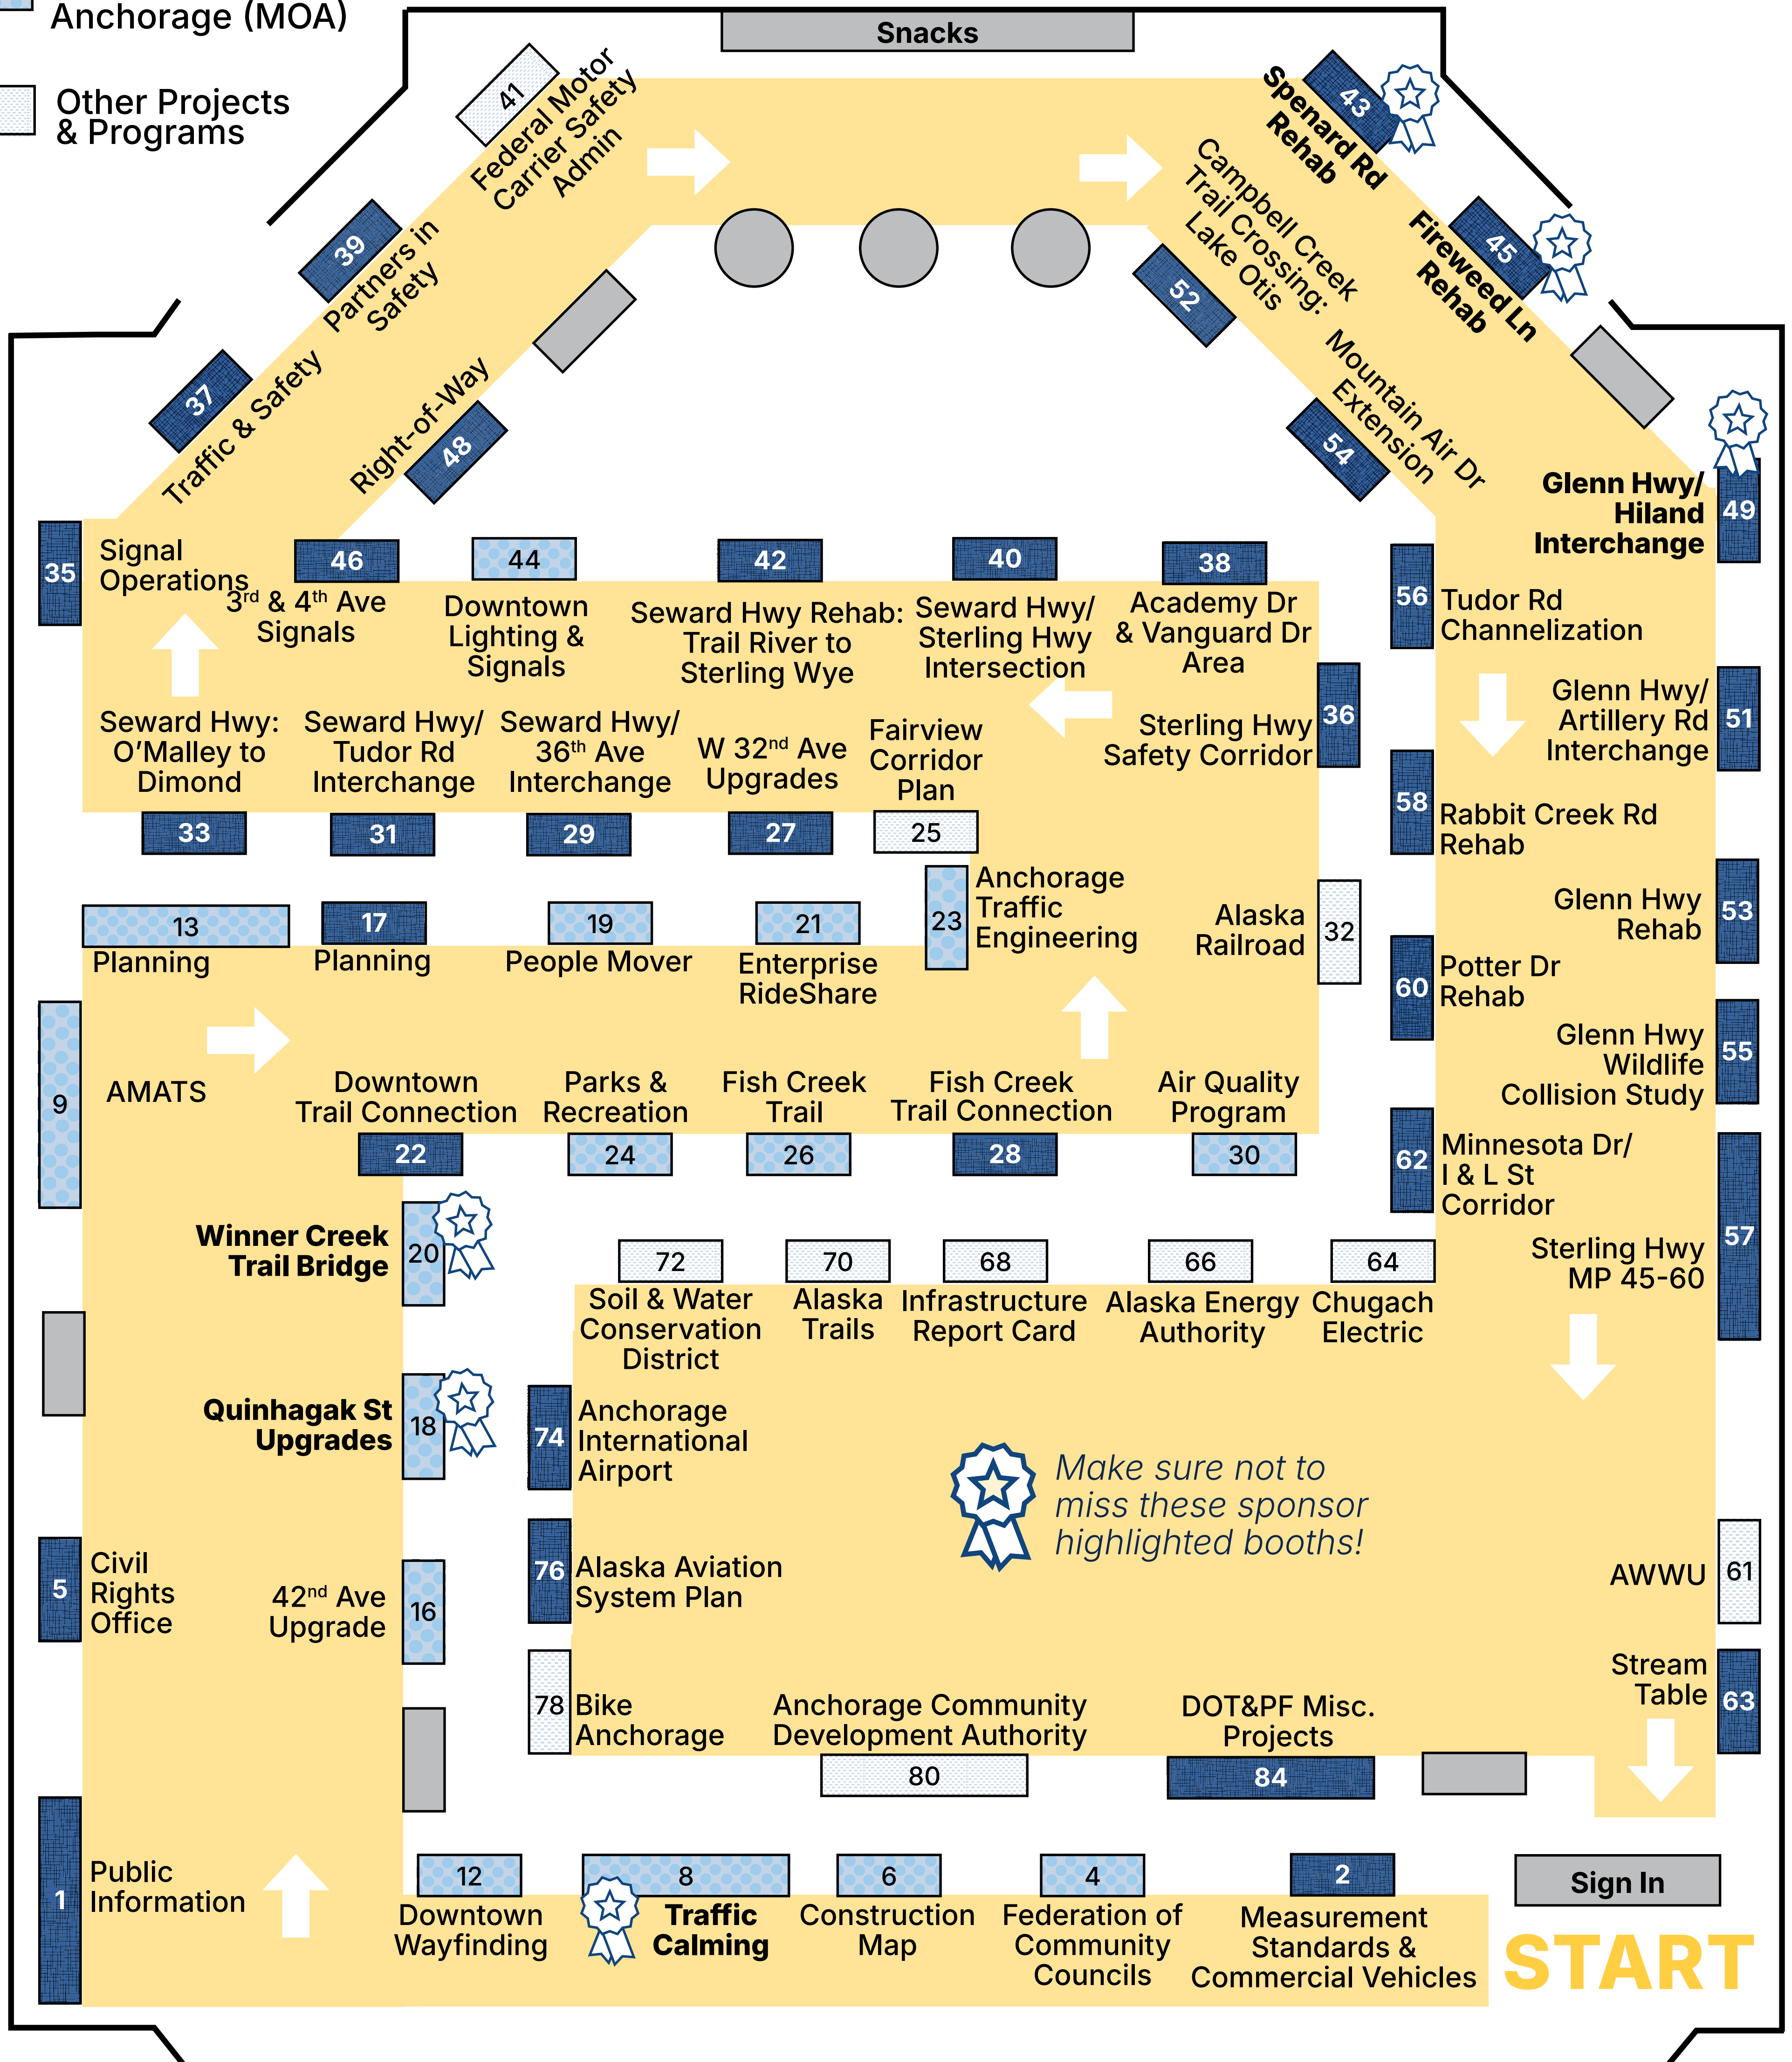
Anchorage (MOA)

Other Projects & Programs

Snacks

41 Federal Motor Carrier Safety Admin

39 Partners in Safety

37 Traffic & Safety

Right-of-Way 48

43 Spenard Rd Rehab

45 Fireweed Ln Rehab

52 Campbell Creek Trail Crossing: Lake Otis

54 Mountain Air Dr Extension

Glenn Hwy/ Hiland Interchange 49

35 Signal Operations

46 3rd & 4th Ave Signals

44 Downtown Lighting & Signals

42 Seward Hwy Rehab: Trail River to Sterling Wye

40 Seward Hwy/ Sterling Hwy Intersection

38 Academy Dr & Vanguard Dr Area

56 Tudor Rd Channelization

Seward Hwy: O'Malley to Dimond 33

Seward Hwy/ Tudor Rd Interchange 31

Seward Hwy/ 36th Ave Interchange 29

W 32nd Ave Upgrades 27

Fairview Corridor Plan 25

Sterling Hwy Safety Corridor 36

Glenn Hwy/ Artillery Rd Interchange 51

58 Rabbit Creek Rd Rehab

13 Planning

17 Planning

19 People Mover

21 Enterprise RideShare

23 Anchorage Traffic Engineering

Alaska Railroad 32

Glenn Hwy Rehab 53

60 Potter Dr Rehab

Glenn Hwy Wildlife Collision Study 55

9 AMATS

Downtown Trail Connection 22

Parks & Recreation 24

Fish Creek Trail 26

Fish Creek Trail Connection 28

Air Quality Program 30

62 Minnesota Dr/ I & L St Corridor

Winner Creek Trail Bridge 20

72 Soil & Water Conservation District

70 Alaska Trails

68 Infrastructure Report Card

66 Alaska Energy Authority

64 Chugach Electric

Sterling Hwy MP 45-60 57

Quinhagak St Upgrades 18

74 Anchorage International Airport

Make sure not to miss these sponsor highlighted booths!

76 Alaska Aviation System Plan

5 Civil Rights Office

42nd Ave Upgrade 16

AWWU 61

78 Bike Anchorage

Anchorage Community Development Authority 80

DOT&PF Misc. Projects 84

Stream Table 63

1 Public Information

12 Downtown Wayfinding

8 Traffic Calming

6 Construction Map

4 Federation of Community Councils

2 Measurement Standards & Commercial Vehicles

Sign In

START